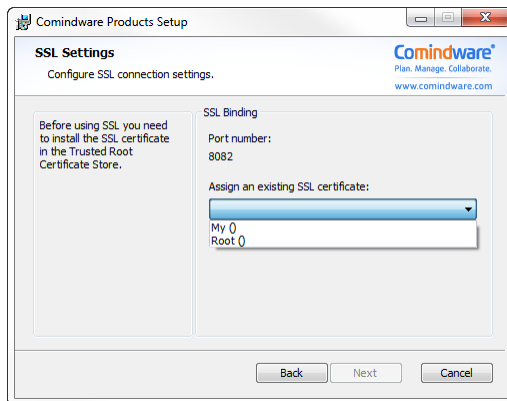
Comindware Products Setup

SSL Settings

Configure SSL connection settings.

Comindware®
Plan. Manage. Collaborate.
www.comindware.com

Before using SSL you need to install the SSL certificate in the Trusted Root Certificate Store.

SSL Binding

Port number:

8082

Assign an existing SSL certificate:

My ()
Root ()

Back Next Cancel